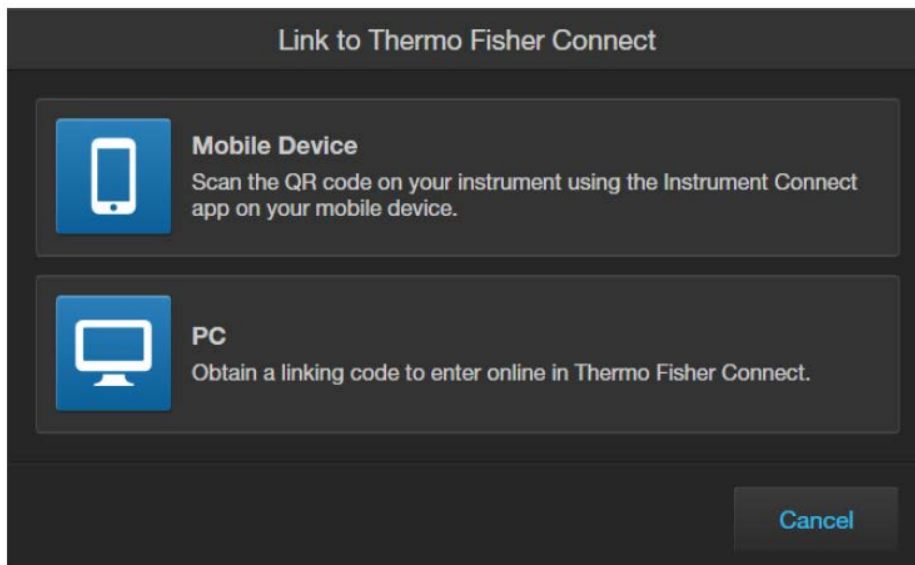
Link to Thermo Fisher Connect

Mobile Device
Scan the QR code on your instrument using the Instrument Connect app on your mobile device.

PC
Obtain a linking code to enter online in Thermo Fisher Connect.

Cancel